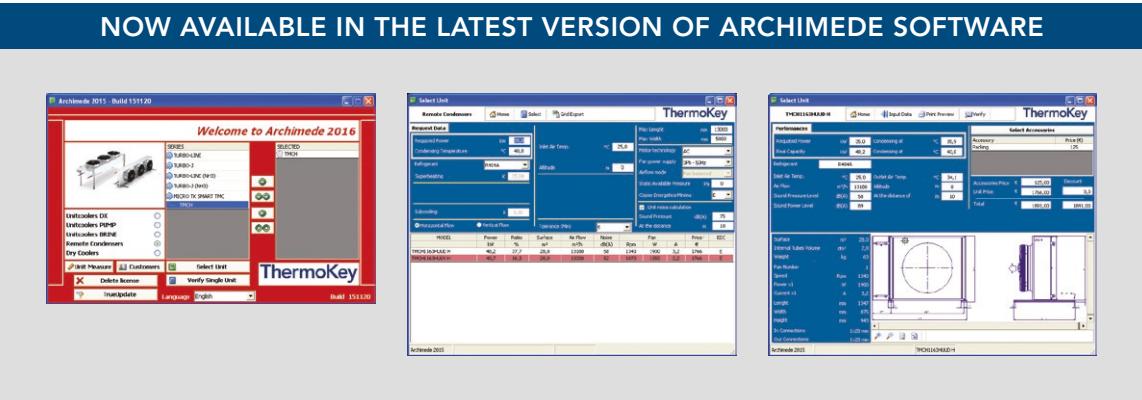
NOW AVAILABLE IN THE LATEST VERSION OF ARCHIMEDE SOFTWARE

Archimede 2015 - Build 151120

Welcome to Archimede 2016

SERIES
TURBO-LINE
TURBO-J
TURBO-LINE (NH3)
TURBO-J (NH3)
MICRO TK SMART TMC
TMCH

SELECTED
TMCH

Unitcoolers DX
Unitcoolers PUMP
Unitcoolers BRINE
Remote Condensers
Dry Coolers

Unit Measure
Customers
Select Unit
Delete license
Verify Single Unit
TrueUpdate
Language English

ThermoKey

Build 151120

Select Unit

Remote Condensers | Home | Select | Grid Export

ThermoKey

Request Data

Required Power kW
Condensing Temperature °C 48,0
Refrigerant R404A
Superheating K
Subcooling K
Horizontal Flow
Vertical Flow

Inlet Air Temp. °C 25,0
Altitude m 0
Tolerance (Min) %

Max Lenght mm 3000
Max Width mm 5000
Motor technology AC
Fan power supply 3Ph - 50Hz
Airflow mode
Static Available Pressure Pa 0
Choose Energetic efficiency
Unit noise calculation
Sound Pressure dB(A) 35
At the distance m 10

| MODEL | Power kW | Ratio % | Surface m² | Air Flow m³/h | Noise dB(A) | Rpm | Fan W | A | Price € | EEC |
|---|---|---|---|---|---|---|---|---|---|---|
| TMCH1163HUUD-H | 48,2 | 27,7 | 28,8 | 13100 | 58 | 1340 | 1900 | 3,2 | 1766 | E |
| TMCH1163HUUD-H | 40,7 | 16,3 | 28,8 | 13100 | 62 | 1470 | 1900 | 3,2 | 1766 | E |

Archimede 2015

Select Unit

TMCH1163HUUD-H | Home | Input Data | Print Preview | Verify

ThermoKey

Performances

Required Power kW 25,0
Real Capacity kW 48,2
Condensing at °C 35,5
Condensing at °C 40,0
Refrigerant R404A
Inlet Air Temp. °C 25,0
Outlet Air Temp. °C 34,1
Air Flow m³/h 13100
Altitude m 0
Sound Pressure Level dB(A) 58
At the distance of m 10
Sound Power Level dB(A) 89

Select Accessories

Accessory | Price (€)
Packing | 125

Accessories Price € 125,00
Discount
Unit Price € 1766,00
Total € 1891,00 1891,00

Surface m² 28,8
Internal Tubes Volume dm³ 7,4
Weight kg 43
Fan Number 1
Speed Rpm 1340
Power x1 W 1900
Current x1 A 3,2
Lenght mm 1347
Width mm 875
Height mm 947
In Connections 1x28 mm
Out Connections 1x22 mm

TMCH1163HUUD-H